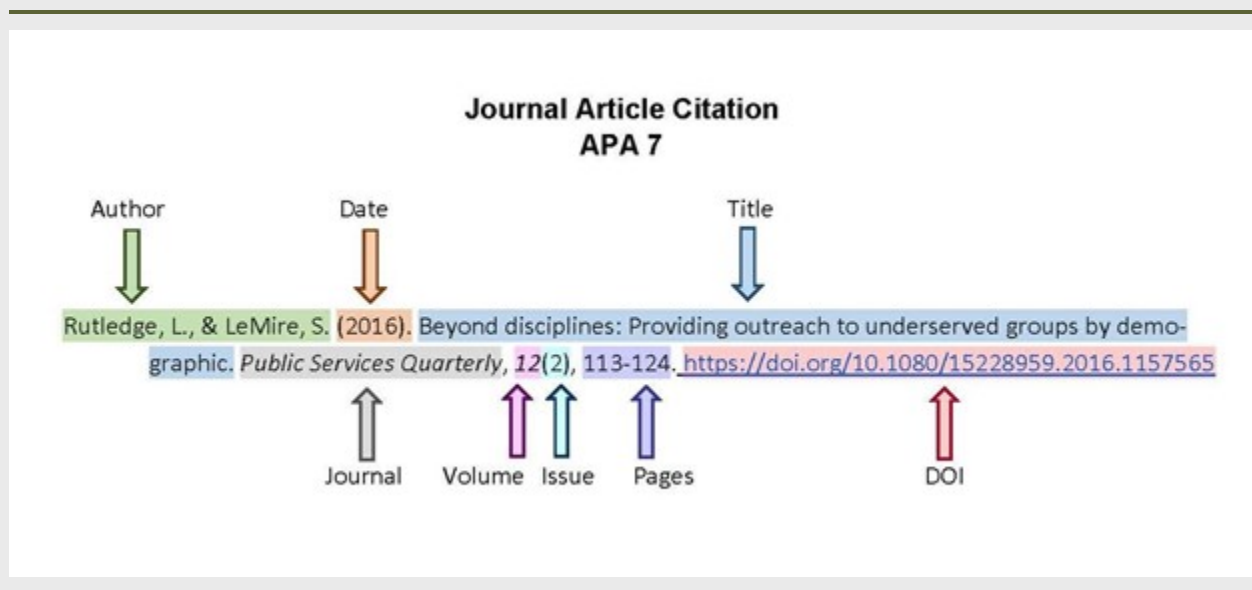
**Journal Article Citation**
**APA 7**

Author

Date

Title

Rutledge, L., & LeMire, S. (2016). Beyond disciplines: Providing outreach to underserved groups by demographic. *Public Services Quarterly*, *12*(2), 113-124. https://doi.org/10.1080/15228959.2016.1157565

Journal

Volume

Issue

Pages

DOI